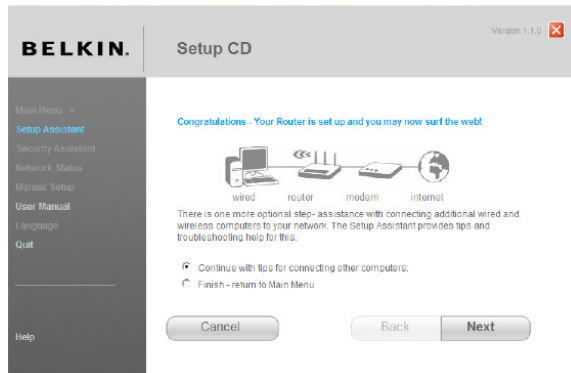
BELKIN.

Setup CD

Version 1.1.0

Main Menu >
Setup Assistant
Security Assistant
Network Status
Manual Setup
User Manual
Language
Quit

Help

Congratulations - Your Router is set up and you may now surf the web!

wired router modem internet

There is one more optional step- assistance with connecting additional wired and wireless computers to your network. The Setup Assistant provides tips and troubleshooting help for this.

Continue with tips for connecting other computers.
Finish - return to Main Menu

Cancel

Back

Next